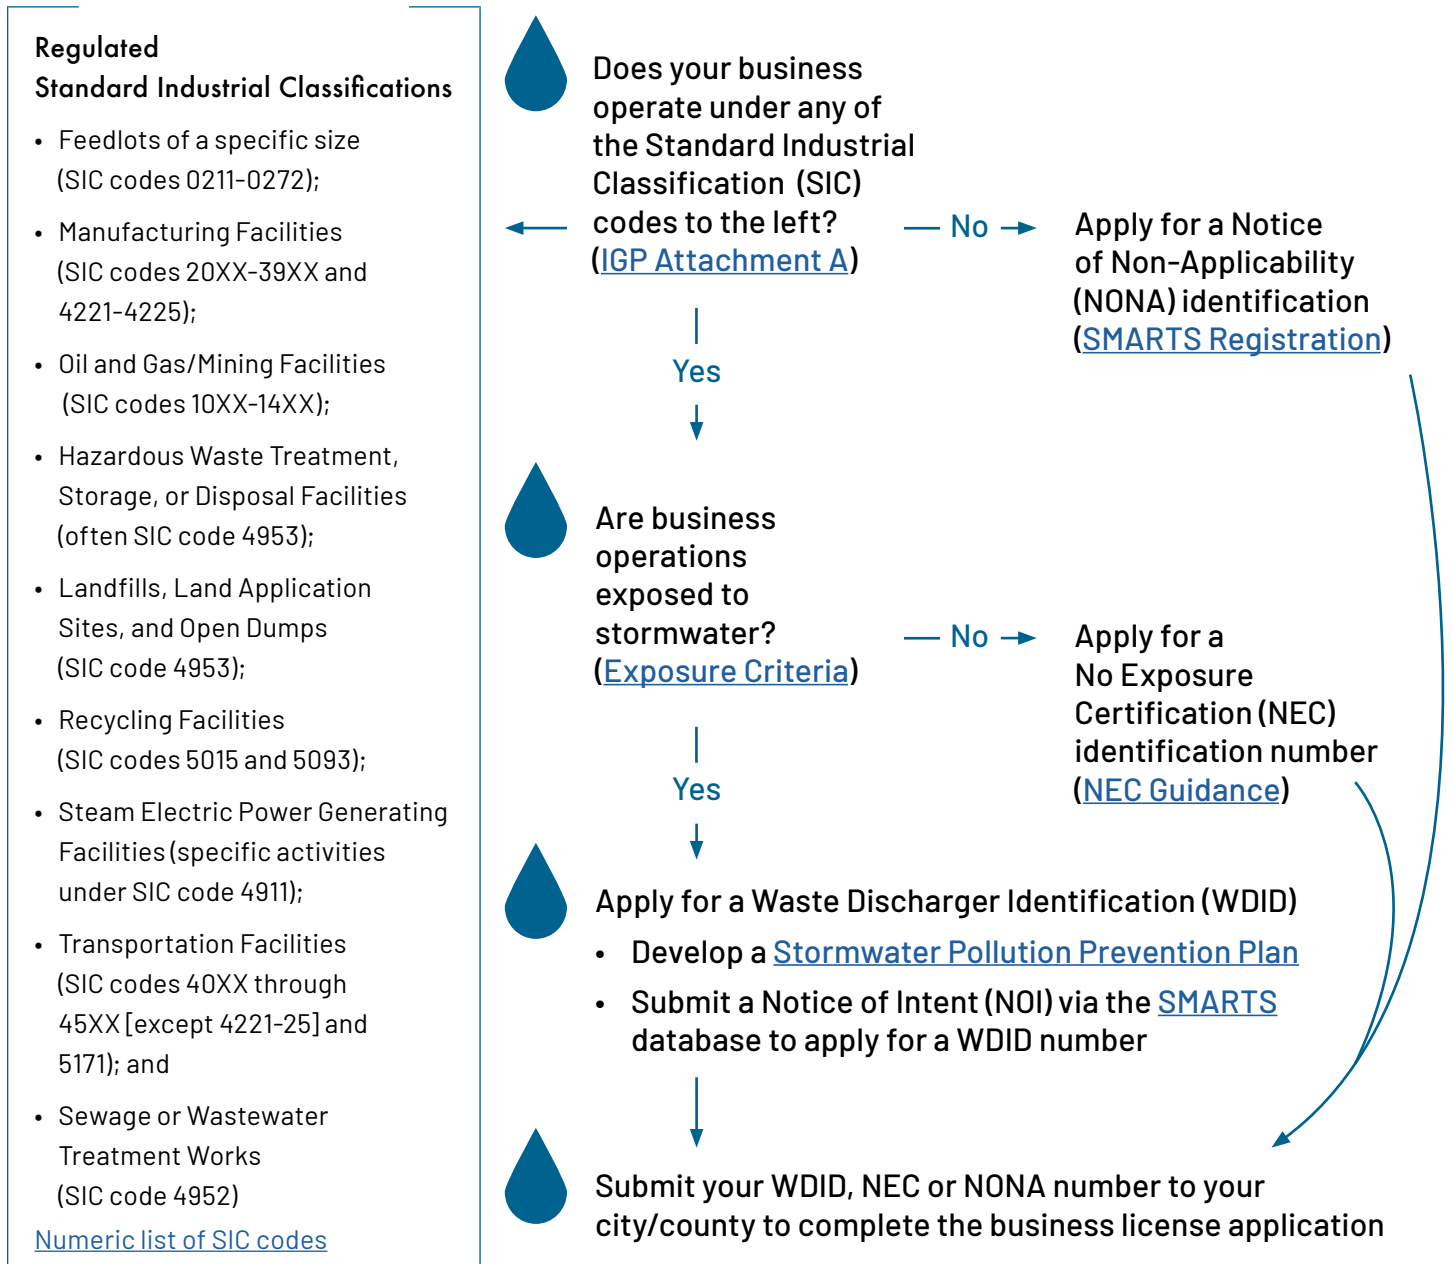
Regulated
Standard Industrial Classifications

- Feedlots of a specific size (SIC codes 0211-0272);
- Manufacturing Facilities (SIC codes 20XX-39XX and 4221-4225);
- Oil and Gas/Mining Facilities (SIC codes 10XX-14XX);
- Hazardous Waste Treatment, Storage, or Disposal Facilities (often SIC code 4953);
- Landfills, Land Application Sites, and Open Dumps (SIC code 4953);
- Recycling Facilities (SIC codes 5015 and 5093);
- Steam Electric Power Generating Facilities (specific activities under SIC code 4911);
- Transportation Facilities (SIC codes 40XX through 45XX [except 4221-25] and 5171); and
- Sewage or Wastewater Treatment Works (SIC code 4952)

Numeric list of SIC codes

Does your business operate under any of the Standard Industrial Classification (SIC) codes to the left? (IGP Attachment A)

No

Apply for a Notice of Non-Applicability (NONA) identification (SMARTS Registration)

Yes

Are business operations exposed to stormwater? (Exposure Criteria)

No

Apply for a No Exposure Certification (NEC) identification number (NEC Guidance)

Yes

Apply for a Waste Discharger Identification (WDID)
- Develop a Stormwater Pollution Prevention Plan
- Submit a Notice of Intent (NOI) via the SMARTS database to apply for a WDID number

Submit your WDID, NEC or NONA number to your city/county to complete the business license application